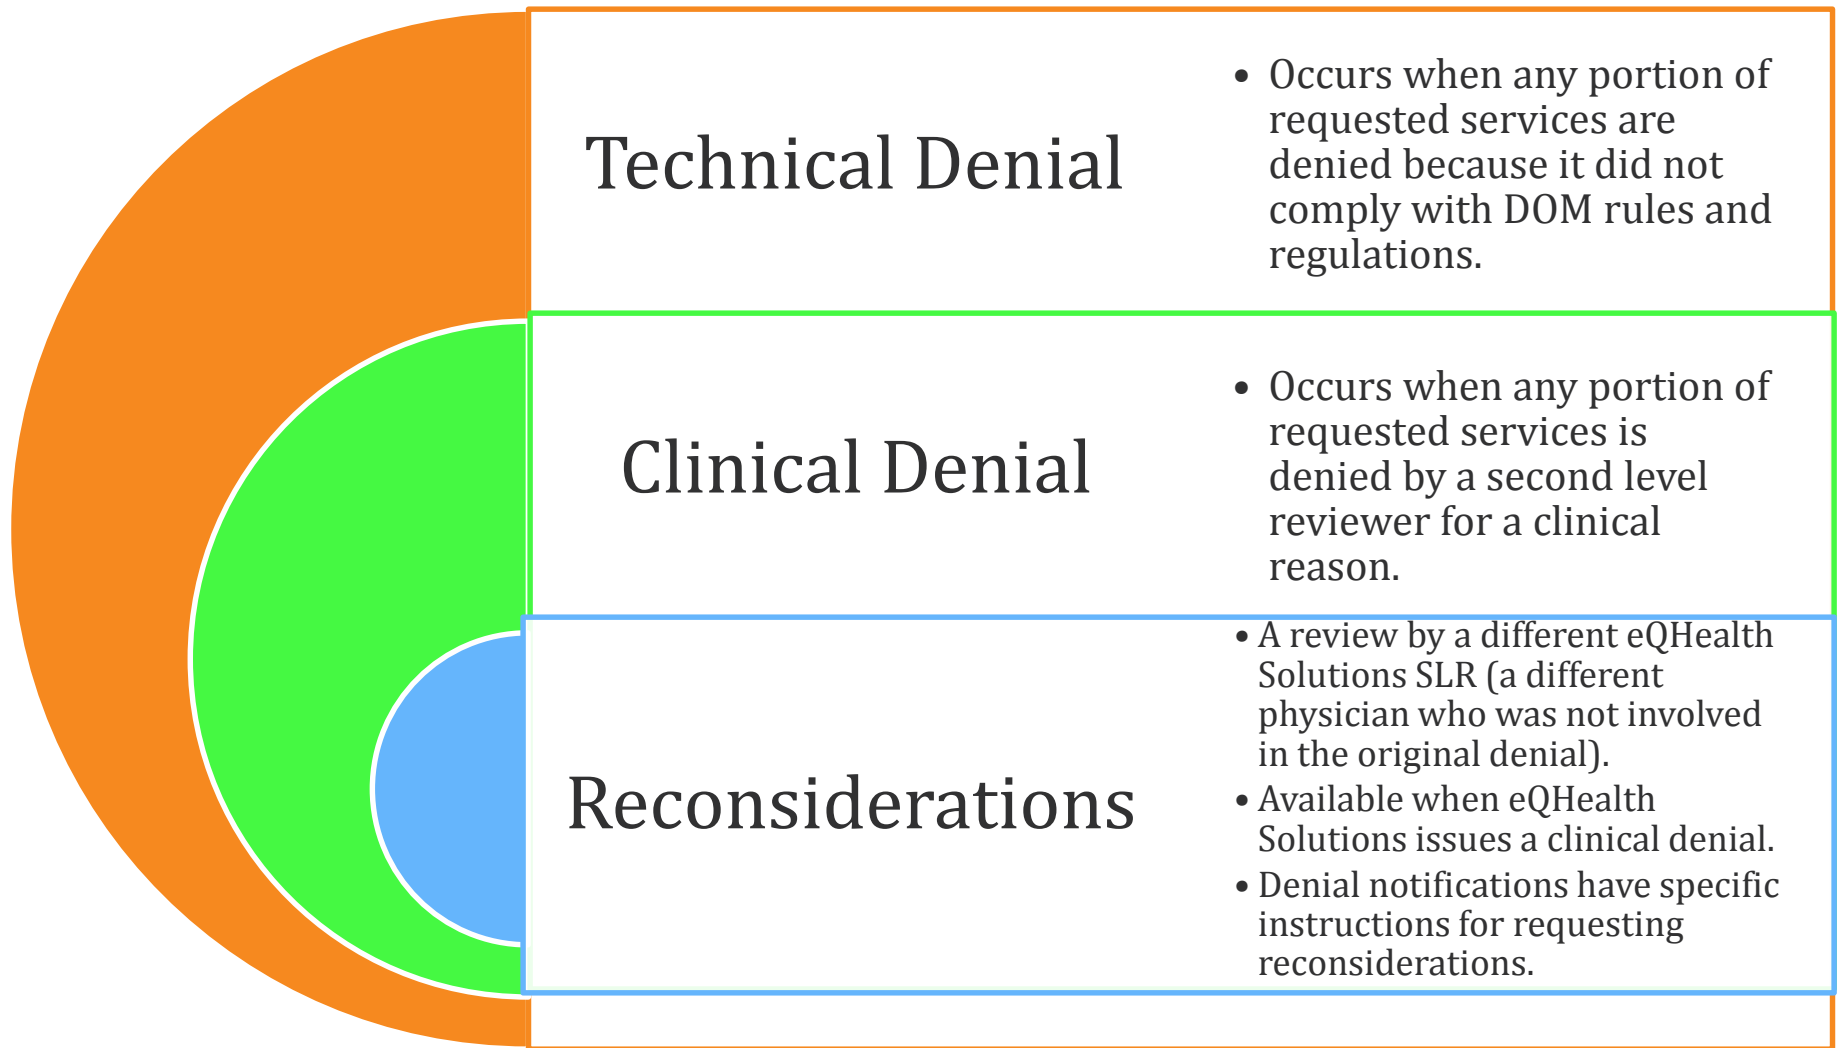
Technical Denial

- Occurs when any portion of requested services are denied because it did not comply with DOM rules and regulations.

Clinical Denial

- Occurs when any portion of requested services is denied by a second level reviewer for a clinical reason.

Reconsiderations

- A review by a different eQHealth Solutions SLR (a different physician who was not involved in the original denial).
- Available when eQHealth Solutions issues a clinical denial.
- Denial notifications have specific instructions for requesting reconsiderations.